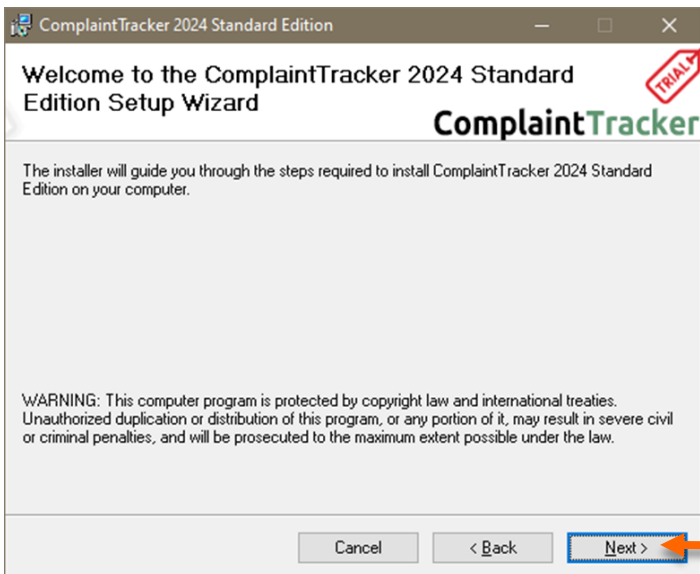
ComplaintTracker 2024 Standard Edition

Welcome to the ComplaintTracker 2024 Standard Edition Setup Wizard

TRIAL

ComplaintTracker

The installer will guide you through the steps required to install ComplaintTracker 2024 Standard Edition on your computer.

WARNING: This computer program is protected by copyright law and international treaties. Unauthorized duplication or distribution of this program, or any portion of it, may result in severe civil or criminal penalties, and will be prosecuted to the maximum extent possible under the law.

Cancel

< Back

Next >